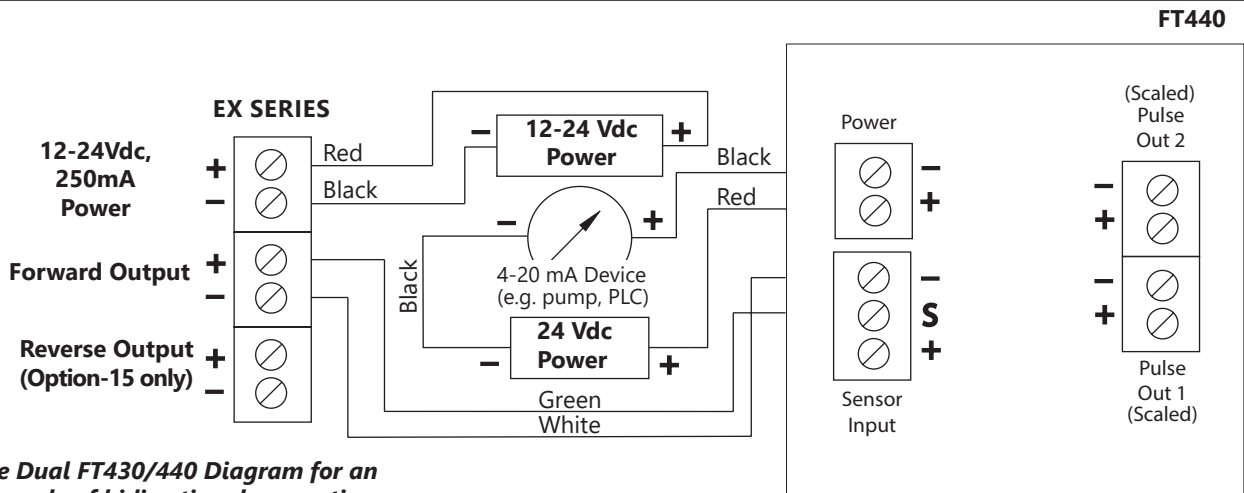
FT440

EX SERIES

12-24Vdc, 250mA Power

+
–

Forward Output +
–

Reverse Output (Option-15 only) +
–

Red
Black

– 12-24 Vdc Power +

Black
Red

– +
4-20 mA Device (e.g. pump, PLC)

Black

– 24 Vdc Power +

Green
White

Power
–
+

–
S
+

Sensor Input

(Scaled) Pulse Out 2

–
+

–
+

Pulse Out 1 (Scaled)

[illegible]e Dual FT430/440 Diagram for an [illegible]